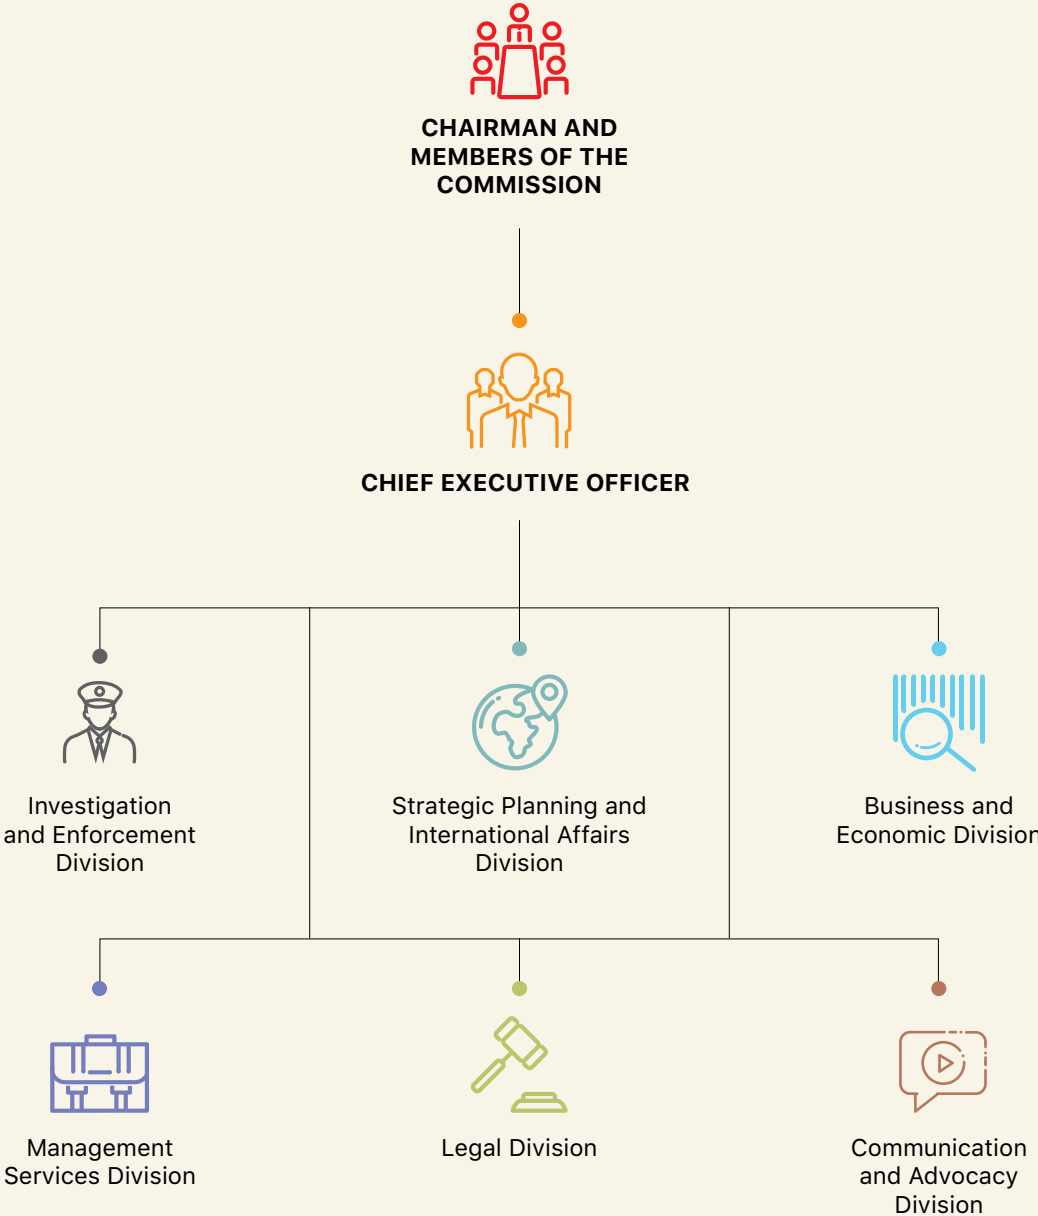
CHAIRMAN AND MEMBERS OF THE COMMISSION

CHIEF EXECUTIVE OFFICER

Investigation and Enforcement Division

Strategic Planning and International Affairs Division

Business and Economic Division

Management Services Division

Legal Division

Communication and Advocacy Division